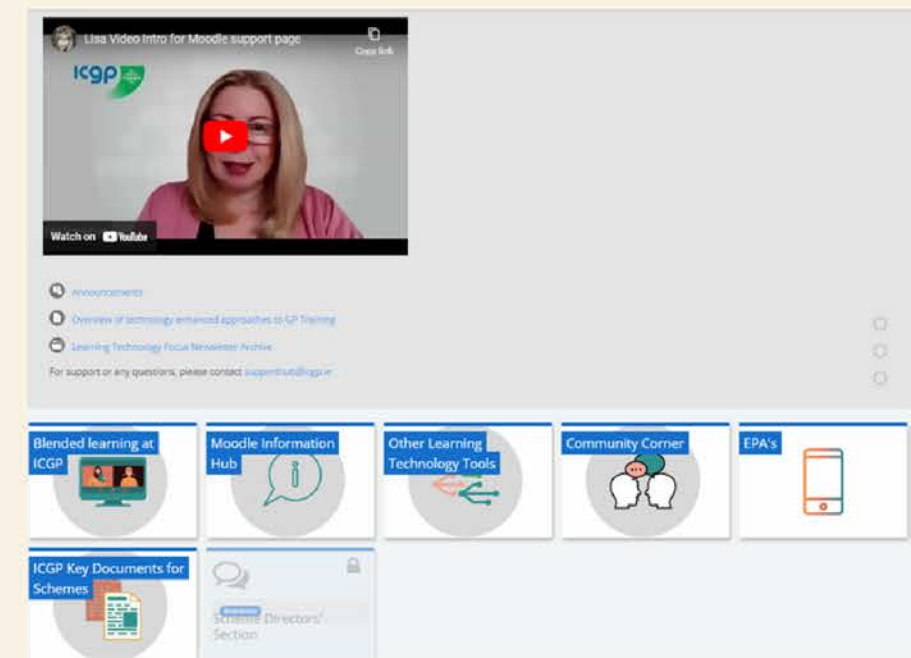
Lisa Video Intro for Moodle support page

Copy link

ICGP

Watch on YouTube

Announcements

Overview of technology enhanced approaches to GP Training

Learning Technology Focus Newsletter Archive

For support or any questions, please contact supporthub@icgp.ie

Blended learning at ICGP

Moodle Information Hub

Other Learning Technology Tools

Community Corner

EPA's

ICGP Key Documents for Schemes

Scheme Directors' Section